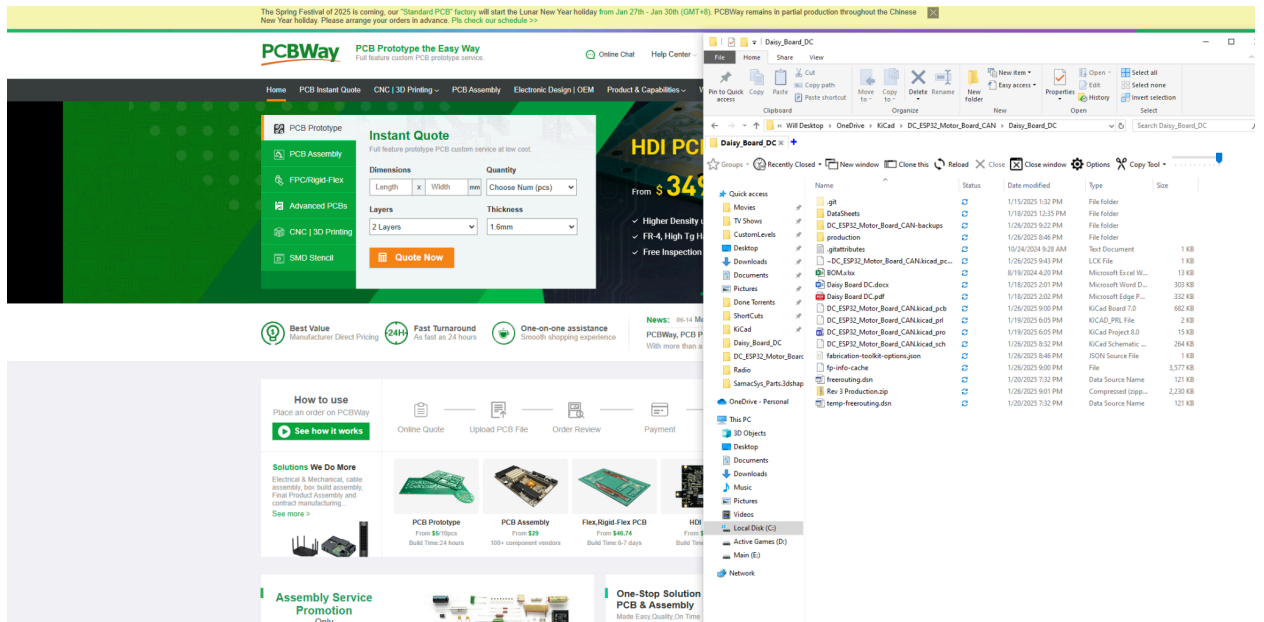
The Spring Festival of 2025 is coming, our "Standard PCB" factory will start the Lunar New Year holiday from Jan 27th - Jan 30th (GMT+8). PCBWay remains in partial production throughout the Chinese New Year holiday. Please arrange your orders in advance. Pls check our schedule >>

PCBWay PCB Prototype the Easy Way Full feature custom PCB prototype service.

Online Chat Help Center

Home PCB Instant Quote CNC | 3D Printing PCB Assembly Electronic Design | OEM Product & Capabilities

PCB Prototype
PCB Assembly
FPC/Rigid-Flex
Advanced PCBs
CNC | 3D Printing
SMD Stencil

Instant Quote
Full feature prototype PCB custom service at low cost.
Dimensions
Length x Width mm
Quantity
Select Num (pcs)
Layers
2 Layers
Thickness
1.6mm
Quote Now

HDI PC
From $ 34
Higher Density
FR-4, High Tg H
Free Inspection

Best Value Manufacturer Direct Pricing
24H Fast Turnaround As fast as 24 hours
One-on-one assistance Smooth shopping experience
News: 06-14 M
PCBWay, Pe
With more than a

How to use
Place an order on PCBWay
See how it works
Online Quote Upload PCB File Order Review Payment

Solutions We Do More
Electrical & Mechanical, cable assembly, box build assembly, Final Product Assembly and contract manufacturing...
See more >

PCB Prototype From $5/10pcs Build Time:24 hours
PCB Assembly From $29 100+ component vendors
Flex,Rigid-Flex PCB From $46.74 Build Time:6-7 days
HDI

Assembly Service Promotion Only
One-Stop Solution PCB & Assembly Made Easy,Quality,On Time

Daisy_Board_DC
File Home Share View
Pin to Quick access Copy Paste Cut Copy path Paste shortcut Clipboard
Move to Copy to Delete Rename Organize
New folder New item Easy access New
Properties Open Edit History Open
Select all Select none Invert selection Select
Will Desktop > OneDrive > KiCad > DC_ESP32_Motor_Board_CAN > Daisy_Board_DC
Search Daisy_Board_DC
Daisy_Board_DC
Groups Recently Closed New window Clone this Reload Close Close window Options Copy Tool

Quick access
Movies
TV Shows
CustomLevels
Desktop
Downloads
Documents
Pictures
Done Torrents
ShortCuts
KiCad
Daisy_Board_DC
DC_ESP32_Motor_Boarc
Radio
SamacSys_Parts.3dshap
OneDrive - Personal
This PC
3D Objects
Desktop
Documents
Downloads
Music
Pictures
Videos
Local Disk (C:)
Active Games (D:)
Main (E:)
Network

| Name | Status | Date modified | Type | Size |
|---|---|---|---|---|
| .git | | 1/15/2025 1:32 PM | File folder | |
| DataSheets | | 1/18/2025 12:35 PM | File folder | |
| DC_ESP32_Motor_Board_CAN-backups | | 1/26/2025 9:22 PM | File folder | |
| production | | 1/26/2025 8:46 PM | File folder | |
| .gitattributes | | 10/24/2024 9:28 AM | Text Document | 1 KB |
| ~DC_ESP32_Motor_Board_CAN.kicad_pc... | | 1/26/2025 9:43 PM | LCK File | 1 KB |
| BOM.xlsx | | 8/19/2024 4:20 PM | Microsoft Excel W... | 13 KB |
| Daisy Board DC.docx | | 1/18/2025 2:01 PM | Microsoft Word D... | 303 KB |
| Daisy Board DC.pdf | | 1/18/2025 2:02 PM | Microsoft Edge P... | 332 KB |
| DC_ESP32_Motor_Board_CAN.kicad_pcb | | 1/26/2025 9:00 PM | KiCad Board 7.0 | 682 KB |
| DC_ESP32_Motor_Board_CAN.kicad_prl | | 1/19/2025 6:05 PM | KICAD_PRL File | 2 KB |
| DC_ESP32_Motor_Board_CAN.kicad_pro | | 1/19/2025 6:05 PM | KiCad Project 8.0 | 15 KB |
| DC_ESP32_Motor_Board_CAN.kicad_sch | | 1/26/2025 8:32 PM | KiCad Schematic ... | 264 KB |
| fabrication-toolkit-options.json | | 1/26/2025 8:46 PM | JSON Source File | 1 KB |
| fp-info-cache | | 1/26/2025 9:00 PM | File | 3,577 KB |
| freerouting.dsn | | 1/20/2025 7:32 PM | Data Source Name | 121 KB |
| Rev 3 Production.zip | | 1/26/2025 9:01 PM | Compressed (zipp... | 2,230 KB |
| temp-freerouting.dsn | | 1/20/2025 7:32 PM | Data Source Name | 121 KB |